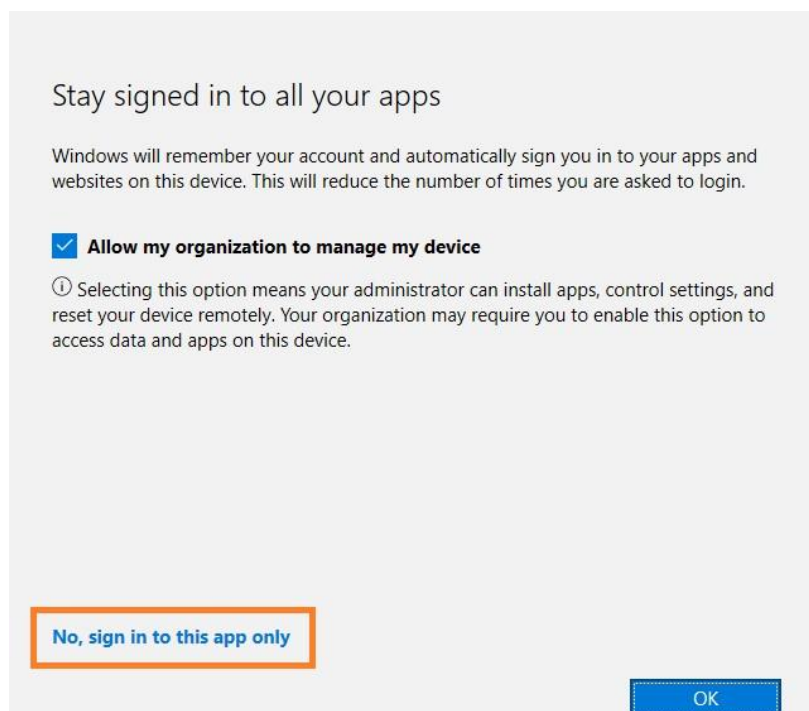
Stay signed in to all your apps

Windows will remember your account and automatically sign you in to your apps and websites on this device. This will reduce the number of times you are asked to login.

Allow my organization to manage my device

ⓘ Selecting this option means your administrator can install apps, control settings, and reset your device remotely. Your organization may require you to enable this option to access data and apps on this device.

No, sign in to this app only

OK